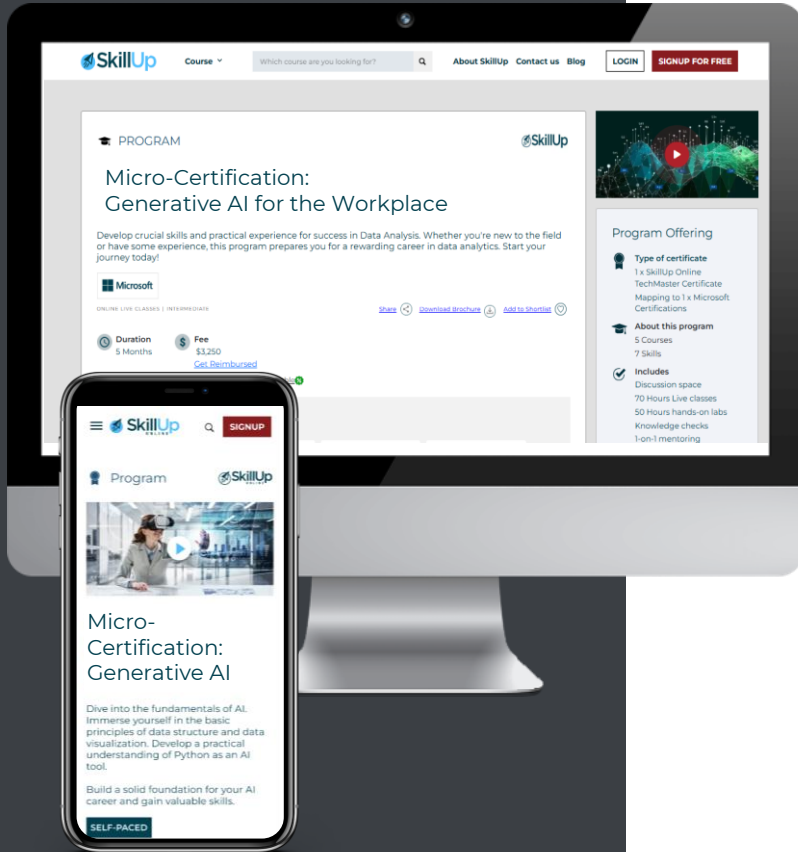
SkillUp Course Which course are you looking for? About SkillUp Contact us Blog LOGIN SIGNUP FOR FREE

PROGRAM

SkillUp

Micro-Certification: Generative AI for the Workplace

Develop crucial skills and practical experience for success in Data Analysis. Whether you're new to the field or have some experience, this program prepares you for a rewarding career in data analytics. Start your journey today!

Microsoft

ONLINE LIVE CLASSES | INTERMEDIATE

Share Download Brochure Add to Shortlist

Duration
5 Months

Fee
$3,250
Get Reimbursed

Program Offering

Type of certificate
1 x SkillUp Online TechMaster Certificate
Mapping to 1 x Microsoft Certifications

About this program
5 Courses
7 Skills

Includes
Discussion space
70 Hours Live classes
50 Hours hands-on labs
Knowledge checks
1-on-1 mentoring

SkillUp ONLINE SIGNUP

Program

SkillUp

Micro-Certification: Generative AI

Dive into the fundamentals of AI. Immerse yourself in the basic principles of data structure and data visualization. Develop a practical understanding of Python as an AI tool.

Build a solid foundation for your AI career and gain valuable skills.

SELF-PACED